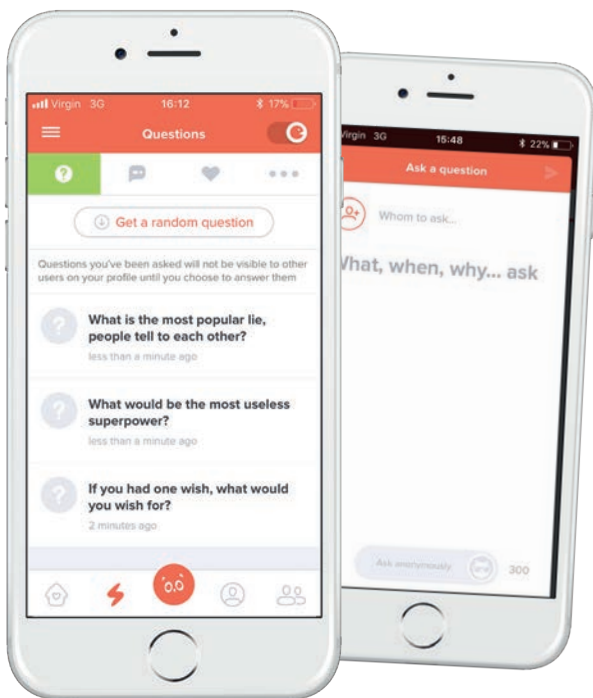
Virgin 3G 16:12 17%

Questions

Get a random question

Questions you've been asked will not be visible to other users on your profile until you choose to answer them

What is the most popular lie, people tell to each other?
less than a minute ago

What would be the most useless superpower?
less than a minute ago

If you had one wish, what would you wish for?
2 minutes ago

Virgin 3G 15:48 22%

Ask a question

Whom to ask...

What, when, why... ask

Ask anonymously

300